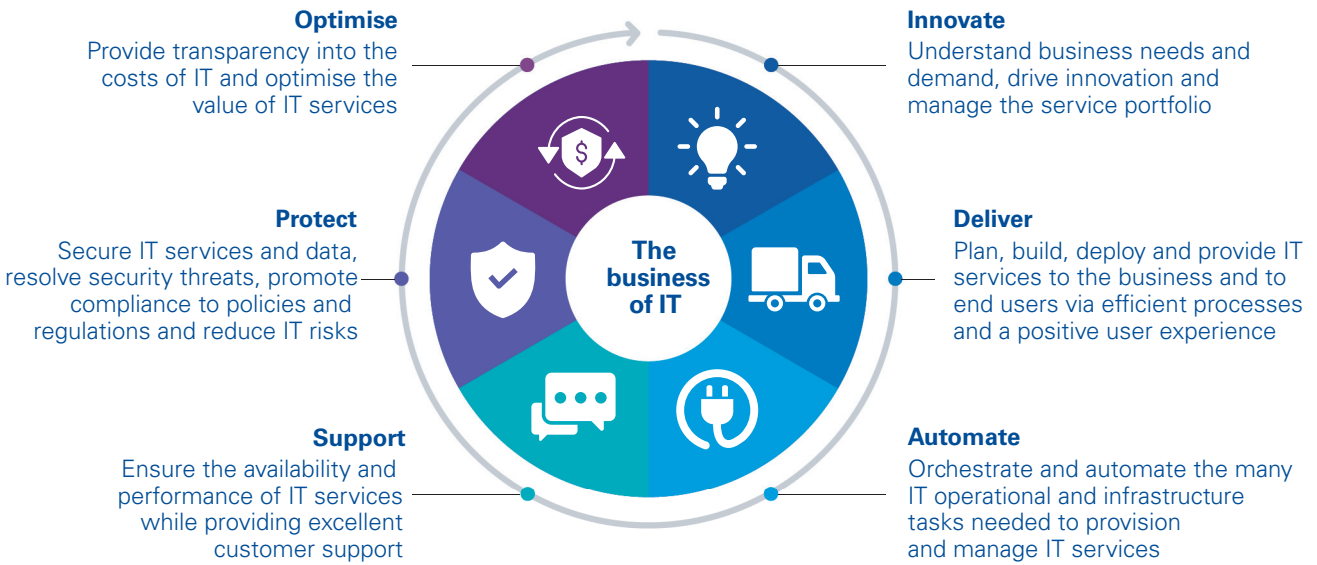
Optimise
Provide transparency into the costs of IT and optimise the value of IT services

Innovate
Understand business needs and demand, drive innovation and manage the service portfolio

Protect
Secure IT services and data, resolve security threats, promote compliance to policies and regulations and reduce IT risks

The business of IT

Deliver
Plan, build, deploy and provide IT services to the business and to end users via efficient processes and a positive user experience

Support
Ensure the availability and performance of IT services while providing excellent customer support

Automate
Orchestrate and automate the many IT operational and infrastructure tasks needed to provision and manage IT services